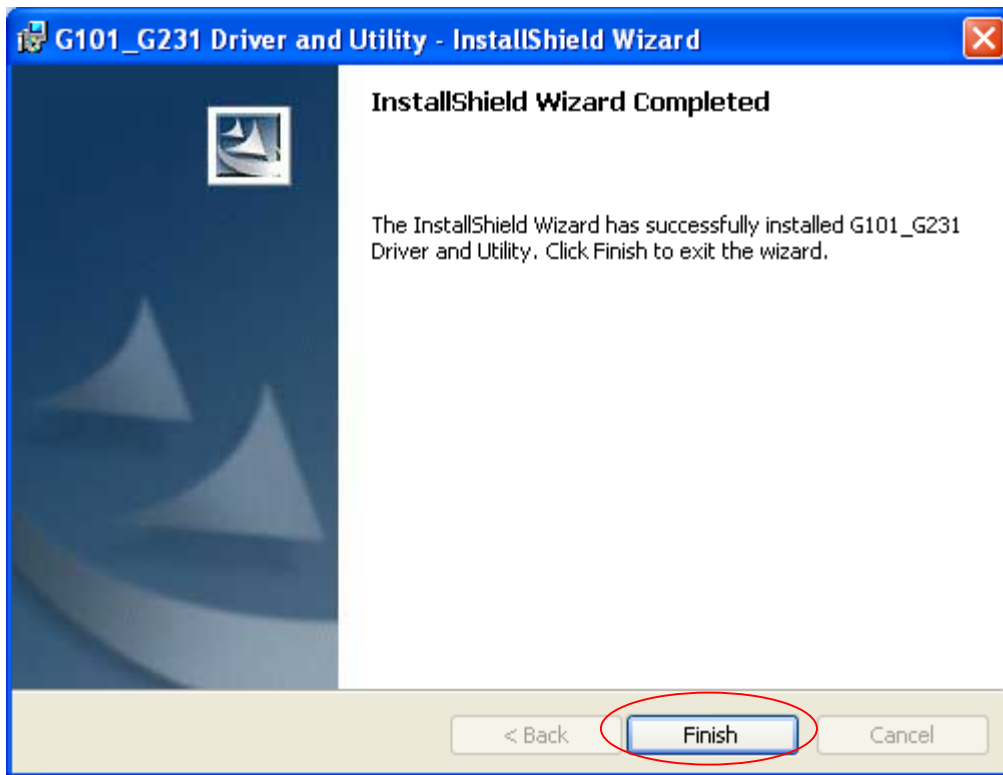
G101_G231 Driver and Utility - InstallShield Wizard

InstallShield Wizard Completed

The InstallShield Wizard has successfully installed G101_G231 Driver and Utility. Click Finish to exit the wizard.

< Back
Finish
Cancel